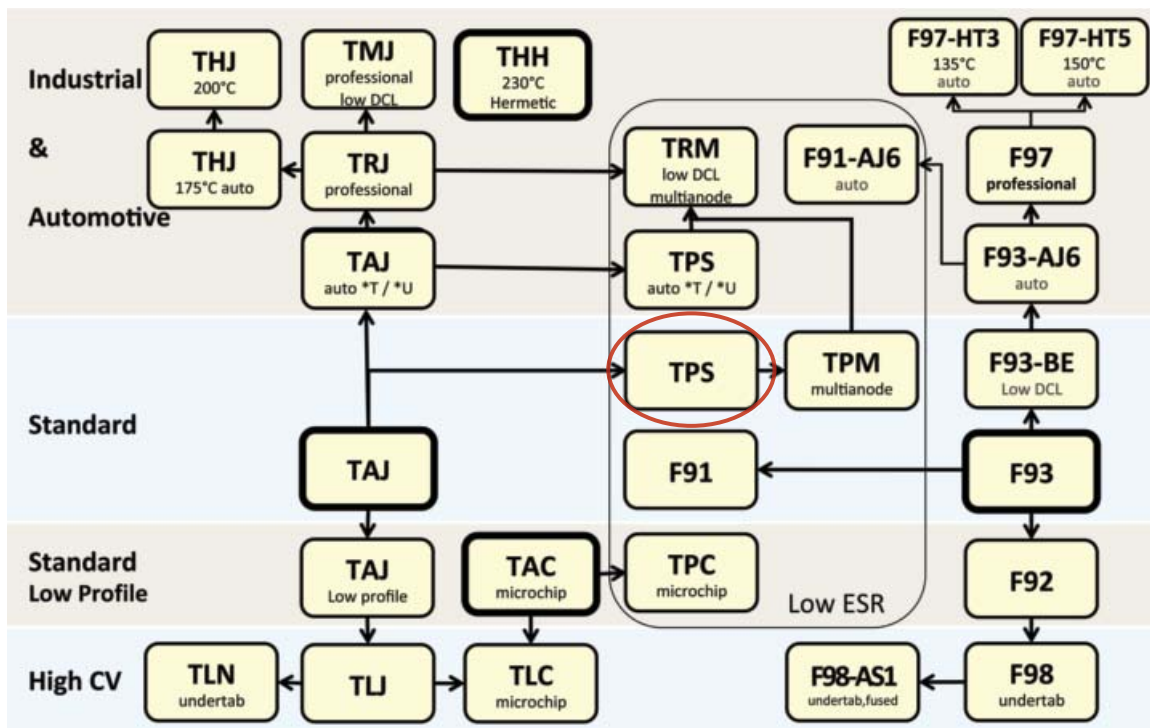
Industrial

&

Automotive

THJ
200°C

TMJ
professional
low DCL

THH
230°C
Hermetic

F97-HT3
135°C
auto

F97-HT5
150°C
auto

THJ
175°C auto

TRJ
professional

TRM
low DCL
multianode

F91-AJ6
auto

F97
professional

TAJ
auto *T / *U

TPS
auto *T / *U

F93-AJ6
auto

TPS

TPM
multianode

F93-BE
Low DCL

Standard

TAJ

F91

F93

Standard
Low Profile

TAJ
Low profile

TAC
microchip

TPC
microchip

Low ESR

F92

High CV

TLN
undertab

TLJ

TLC
microchip

F98-AS1
undertab,fused

F98
undertab